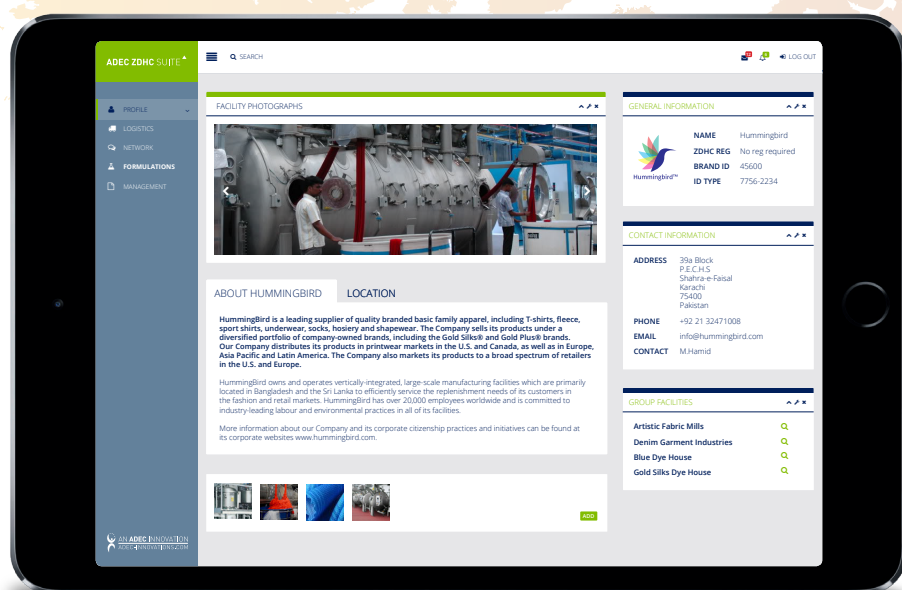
ADEC ZDHC SUITE

SEARCH

LOG OUT

PROFILE
LOGISTICS
NETWORK
FORMULATIONS
MANAGEMENT

FACILITY PHOTOGRAPHS

ABOUT HUMMINGBIRD
LOCATION

HummingBird is a leading supplier of quality branded basic family apparel, including T-shirts, fleece, sport shirts, underwear, socks, hosiery and shapewear. The Company sells its products under a diversified portfolio of company-owned brands, including the Gold Silks® and Gold Plus® brands. Our Company distributes its products in printwear markets in the U.S. and Canada, as well as in Europe, Asia Pacific and Latin America. The Company also markets its products to a broad spectrum of retailers in the U.S. and Europe.

HummingBird owns and operates vertically-integrated, large-scale manufacturing facilities which are primarily located in Bangladesh and the Sri Lanka to efficiently service the replenishment needs of its customers in the fashion and retail markets. HummingBird has over 20,000 employees worldwide and is committed to industry-leading labour and environmental practices in all of its facilities.

More information about our Company and its corporate citizenship practices and initiatives can be found at its corporate websites www.hummingbird.com.

ADD

GENERAL INFORMATION

Hummingbird™

| NAME | Hummingbird |
|---|---|
| ZDHC REG | No reg required |
| BRAND ID | 45600 |
| ID TYPE | 7756-2234 |

CONTACT INFORMATION

ADDRESS 39a Block
P.E.C.H.S
Shahra-e-Faisal
Karachi
75400
Pakistan

PHONE +92 21 32471008
EMAIL info@hummingbird.com
CONTACT M.Hamid

GROUP FACILITIES

Artistic Fabric Mills
Denim Garment Industries
Blue Dye House
Gold Silks Dye House

AN ADEC INNOVATION
ADEC-INNOVATIONS.COM